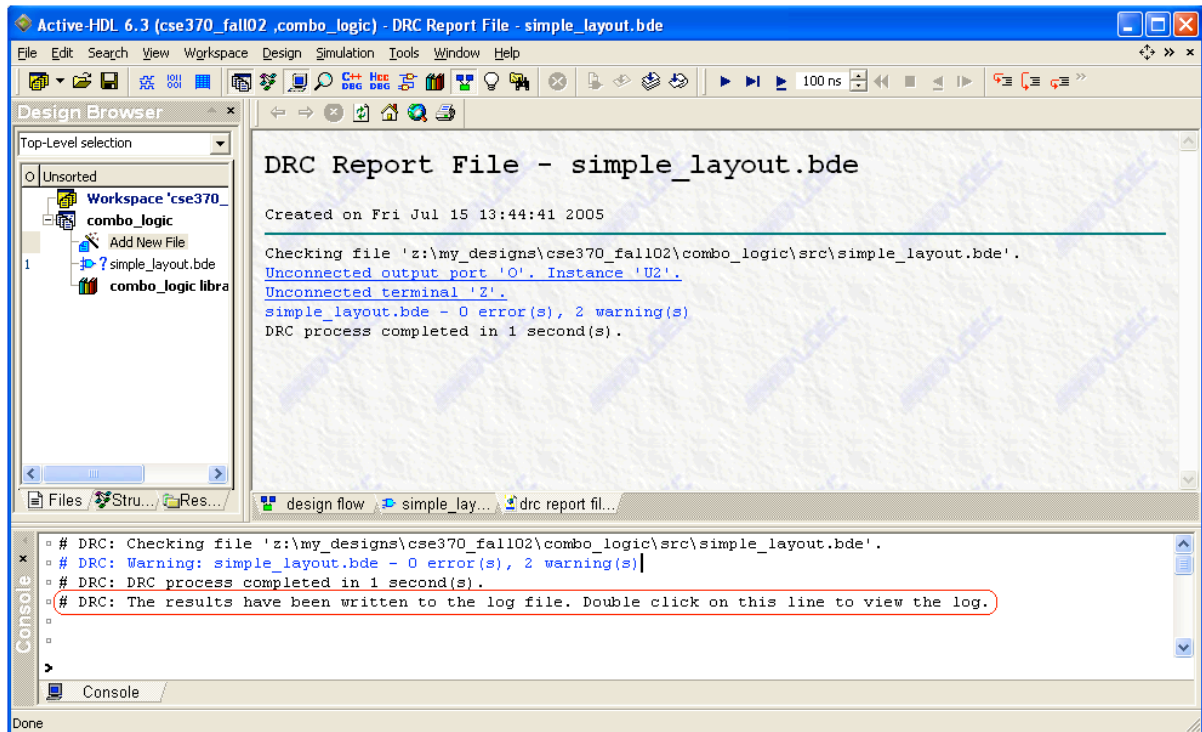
Active-HDL 6.3 (cse370_fall02 ,combo_logic) - DRC Report File - simple_layout.bde

File Edit Search View Workspace Design Simulation Tools Window Help

100 ns

Design Browser

Top-Level selection

O Unsorted

Workspace 'cse370_

combo_logic

Add New File

1 ? simple_layout.bde

combo_logic libra

Files Stru... Res...

DRC Report File - simple_layout.bde

Created on Fri Jul 15 13:44:41 2005

Checking file 'z:\my_designs\cse370_fall02\combo_logic\src\simple_layout.bde'.
Unconnected output port 'O'. Instance 'U2'.
Unconnected terminal 'Z'.
simple_layout.bde - 0 error(s), 2 warning(s)
DRC process completed in 1 second(s).

design flow simple_lay... drc report fil...

# DRC: Checking file 'z:\my_designs\cse370_fall02\combo_logic\src\simple_layout.bde'.
# DRC: Warning: simple_layout.bde - 0 error(s), 2 warning(s)
# DRC: DRC process completed in 1 second(s).
# DRC: The results have been written to the log file. Double click on this line to view the log.

>

Console

Console

Done